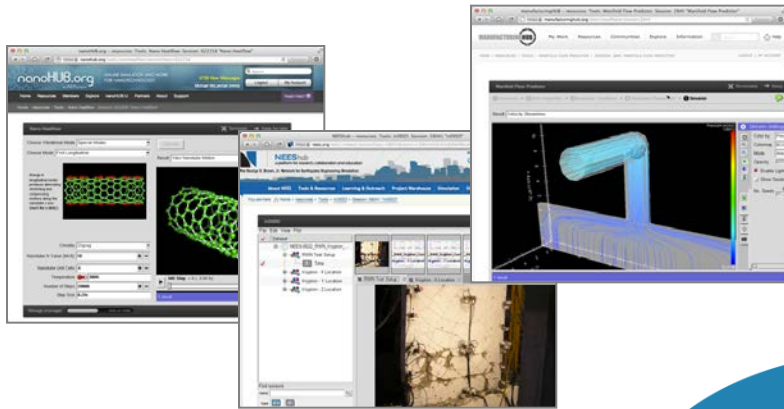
nanoHUB.org

Home Resources Members Explore nanoHUB.org Partners About Support

NEEShub

About NEES Tools & Resources Learning & Outreach Project Warehouse Simulation

File Edit View Plot

Find sensors

manufacturingHUB

My Work Resources Community Explore Information

Manifold Flow Predictor

Result: Velocity Streamlines